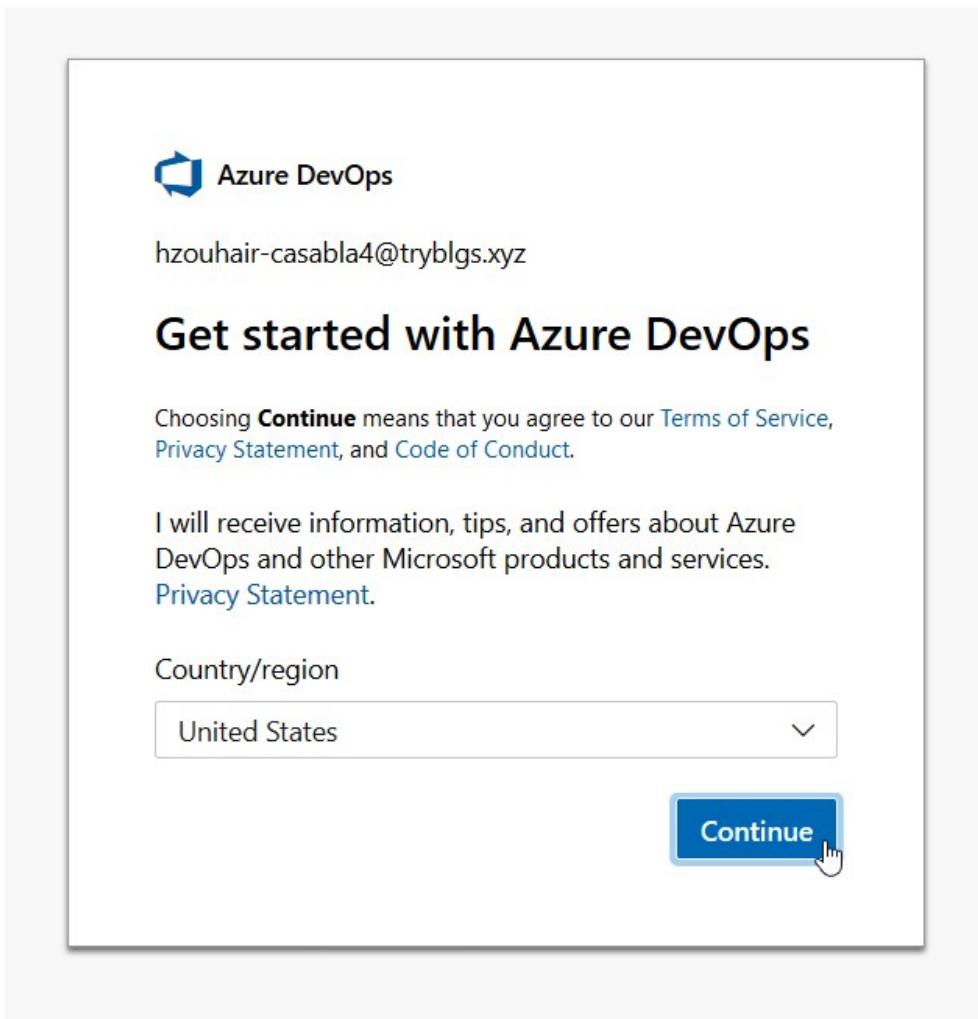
Azure DevOps

hzouhair-casabla4@tryblgs.xyz

Get started with Azure DevOps

Choosing **Continue** means that you agree to our Terms of Service, Privacy Statement, and Code of Conduct.

I will receive information, tips, and offers about Azure DevOps and other Microsoft products and services. Privacy Statement.

Country/region

United States

Continue